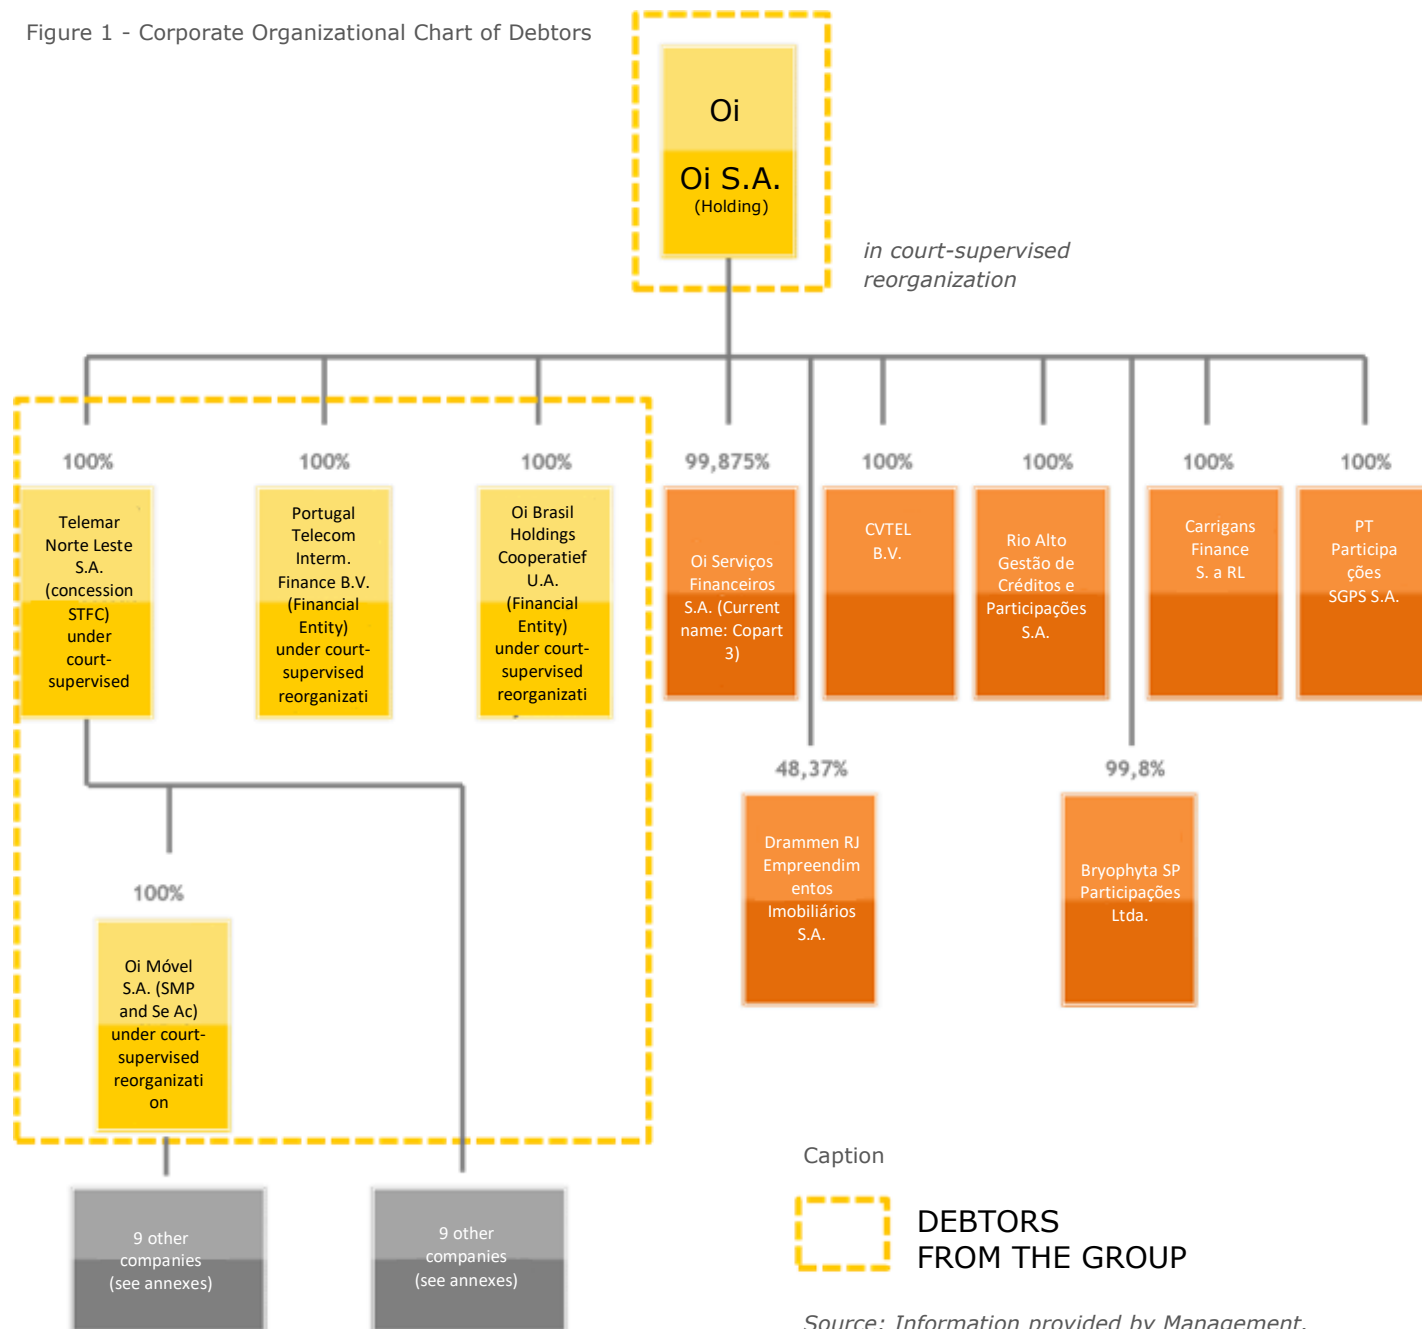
Figure 1 - Corporate Organizational Chart of Debtors

Oi

Oi S.A.
(Holding)

in court-supervised reorganization

100%

Telemar Norte Leste S.A. (concession STFC) under court-supervised

100%

Portugal Telecom Interm. Finance B.V. (Financial Entity) under court-supervised reorganizati

100%

Oi Brasil Holdings Cooperatief U.A. (Financial Entity) under court-supervised reorganizati

99,875%

Oi Serviços Financeiros S.A. (Current name: Copart 3)

100%

CVTEL B.V.

100%

Rio Alto Gestão de Créditos e Participações S.A.

100%

Carrigans Finance S. a RL

100%

PT Participações SGPS S.A.

48,37%

Drammen RJ Empreendimentos Imobiliários S.A.

99,8%

Bryophyta SP Participações Ltda.

100%

Oi Móvel S.A. (SMP and Se Ac) under court-supervised reorganization

9 other companies (see annexes)

9 other companies (see annexes)

Caption

DEBTORS FROM THE GROUP

Source: Information provided by Management.